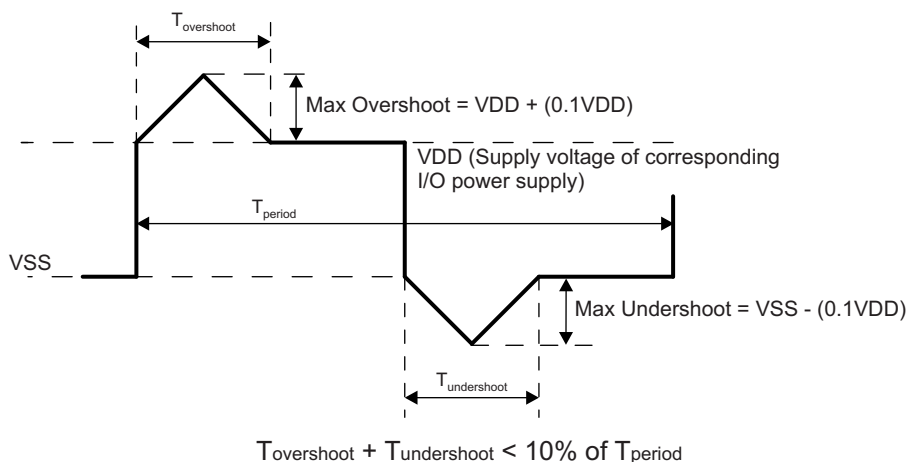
$T_{overshoot}$

Max Overshoot = VDD + (0.1VDD)

VDD (Supply voltage of corresponding I/O power supply)

$T_{period}$

VSS

Max Undershoot = VSS - (0.1VDD)

$T_{undershoot}$

$T_{overshoot} + T_{undershoot} < 10\%$ of $T_{period}$